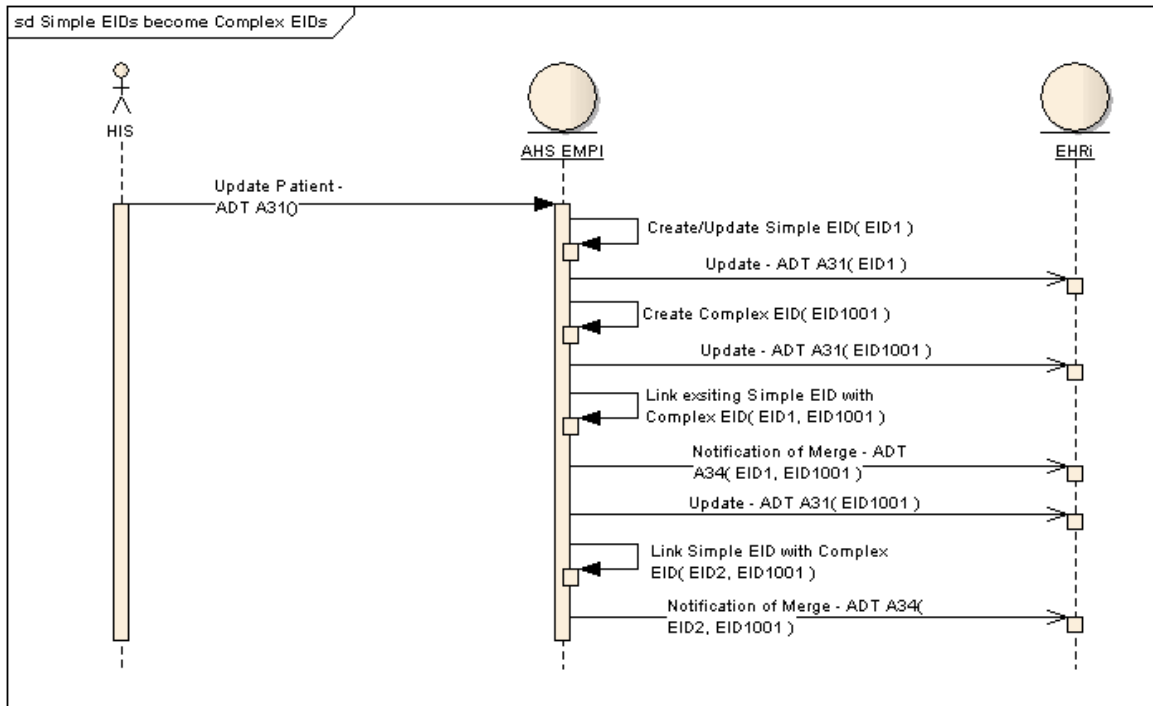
sd Simple EIDs become Complex EIDs

HIS

AHS EMPI

EHRi

Update Patient - ADT A31()

Create/Update Simple EID( EID1 )

Update - ADT A31( EID1 )

Create Complex EID( EID1001 )

Update - ADT A31( EID1001 )

Link exsiting Simple EID with Complex EID( EID1, EID1001 )

Notification of Merge - ADT A34( EID1, EID1001 )

Update - ADT A31( EID1001 )

Link Simple EID with Complex EID( EID2, EID1001 )

Notification of Merge - ADT A34( EID2, EID1001 )